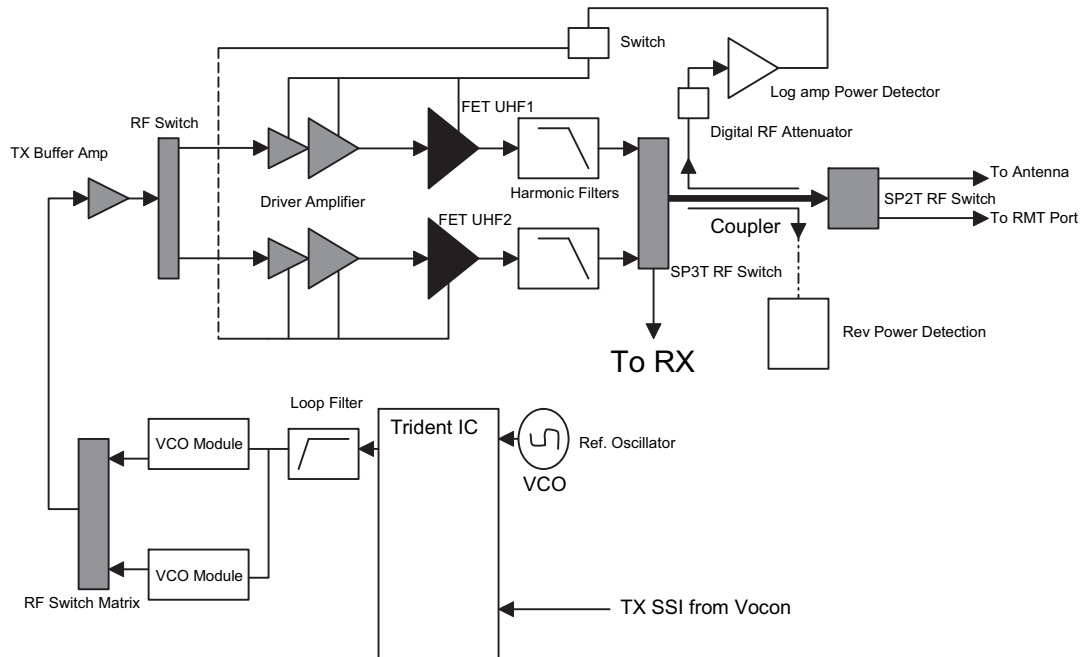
Switch

Log amp Power Detector

RF Switch

FET UHF1

Digital RF Attenuator

TX Buffer Amp

To Antenna

Harmonic Filters

SP2T RF Switch

Driver Amplifier

To RMT Port

FET UHF2

Coupler

SP3T RF Switch

Rev Power Detection

To RX

Loop Filter

Trident IC

VCO Module

Ref. Oscillator

VCO

VCO Module

RF Switch Matrix

TX SSI from Vocon